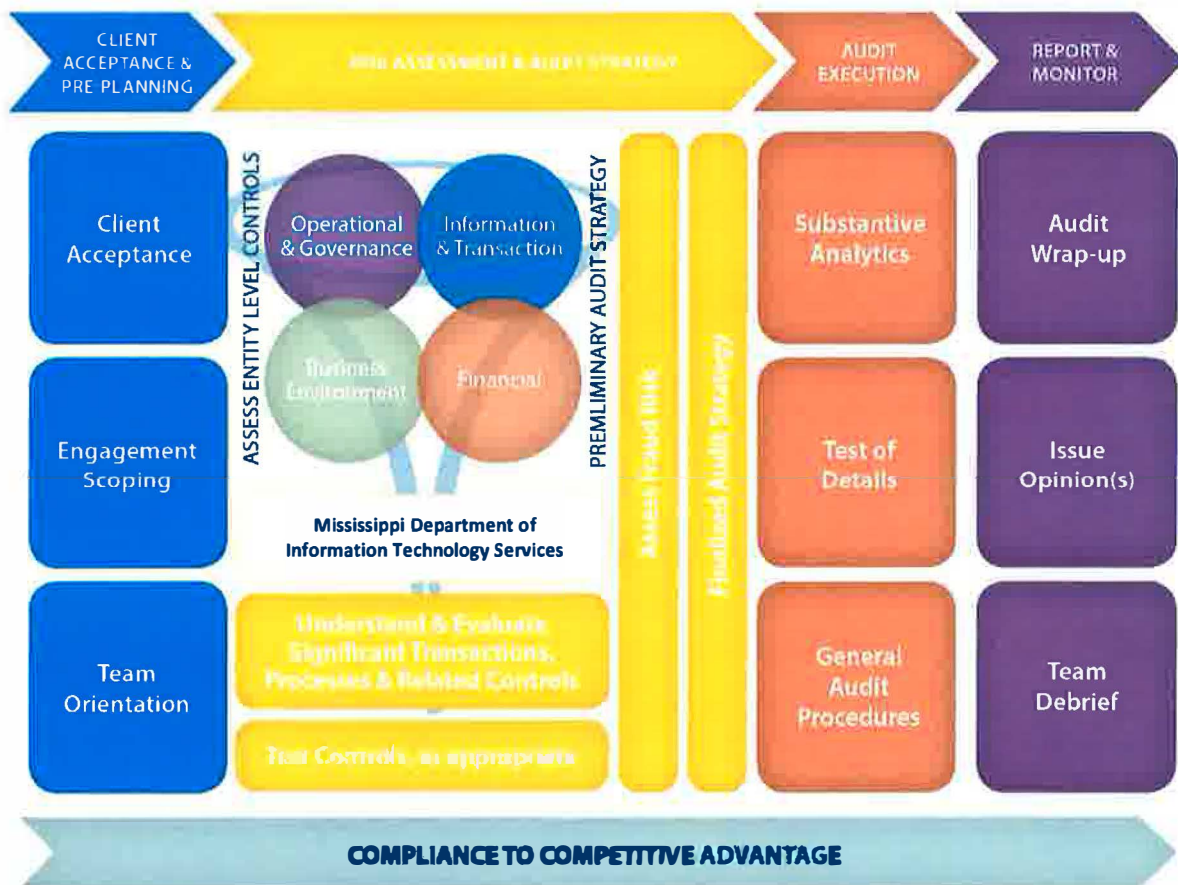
CLIENT ACCEPTANCE & PRE PLANNING

RISK ASSESSMENT & AUDIT STRATEGY

AUDIT EXECUTION

REPORT & MONITOR

Client Acceptance

Engagement Scoping

Team Orientation

ASSESS ENTITY LEVEL CONTROLS

Operational & Governance

Information & Transaction

Business Environment

Financial

Mississippi Department of Information Technology Services

Understand & Evaluate Significant Transactions, Processes & Related Controls

Test Controls, as appropriate

PREMLIMINARY AUDIT STRATEGY

Assess Fraud Risk

Finalized Audit Strategy

Substantive Analytics

Test of Details

General Audit Procedures

Audit Wrap-up

Issue Opinion(s)

Team Debrief

COMPLIANCE TO COMPETITIVE ADVANTAGE